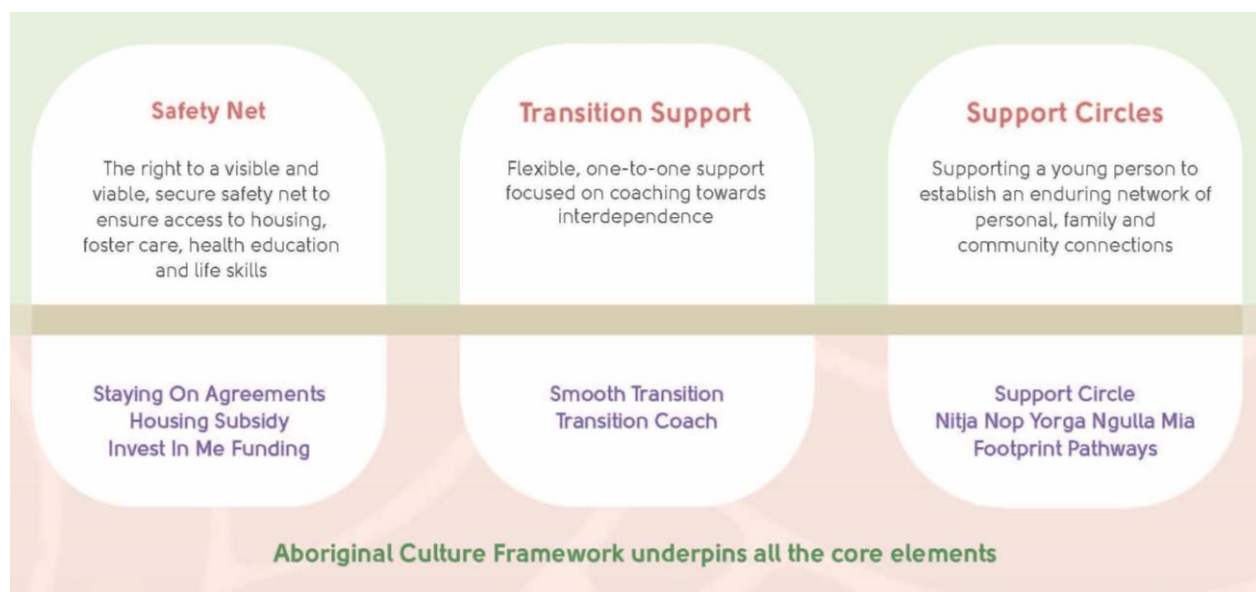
Safety Net

The right to a visible and viable, secure safety net to ensure access to housing, foster care, health education and life skills

Staying On Agreements
Housing Subsidy
Invest In Me Funding

Transition Support

Flexible, one-to-one support focused on coaching towards interdependence

Smooth Transition
Transition Coach

Support Circles

Supporting a young person to establish an enduring network of personal, family and community connections

Support Circle
Nitja Nop Yorga Ngulla Mia
Footprint Pathways

Aboriginal Culture Framework underpins all the core elements